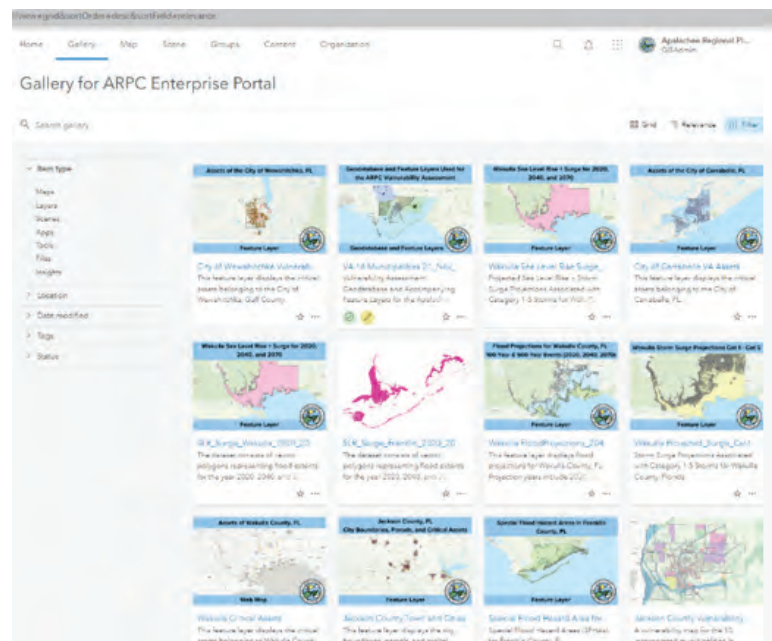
/home/gallery.html?view=grid&sortOrder=desc&sortField=relevance

Home Gallery Map Scene Groups Content Organization

Apalachee Regional Pl...
GISAdmin

Gallery for ARPC Enterprise Portal

Search gallery

Grid Relevance Filter

Item type
Maps
Layers
Scenes
Apps
Tools
Files
Insights

Location

Date modified

Tags

Status

Assets of the City of Wewahitchka, FL
Feature Layer
City of Wewahitchka Vulnerab...
This feature layer displays the critical assets belonging to the City of Wewahitchka, Gulf County.

Geodatabase and Feature Layers Used for the ARPC Vulnerability Assessment
Geodatabase and Feature Layers
VA 14 Municipalities 21_Nov_...
Vulnerability Assessment Geodatabase and Accompanying Feature Layers for the Apalach...

Wakulla Sea Level Rise + Surge for 2020, 2040, and 2070
Feature Layer
Wakulla Sea Level Rise Surge_...
Projected Sea Level Rise + Storm Surge Projections Associated with Category 1-5 Storms for Wak...

Assets of the City of Carrabelle, FL
Feature Layer
City of Carrabelle VA Assets
This feature layer displays the critical assets belonging to the City of Carrabelle, FL.

Wakulla Sea Level Rise + Surge for 2020, 2040, and 2070
Feature Layer
SLR_Surge_Wakulla_2020_20...
The dataset consists of vector polygons representing flood extents for the year 2020, 2040, and 2...

SLR_Surge_Franklin_2020_20...
The dataset consists of vector polygons representing flood extents for the year 2020, 2040, and 2...

Flood Projections for Wakulla County, FL 100 Year & 500 Year Events (2020, 2040, 2070)
Feature Layer
Wakulla FloodProjections_204...
This feature layer displays flood projections for Wakulla County, FL. Projection years include 2020...

Wakulla Storm Surge Projections Cat 1 - Cat 5
Feature Layer
Wakulla Projected_Surge_Cat1...
Storm Surge Projections associated with Category 1-5 Storms for Wakulla County, Florida

Assets of Wakulla County, FL
Web Map
Wakulla Critical Assets
This feature layer displays the critical assets belonging to Wakulla County...

Jackson County, FL City Boundaries, Parcels, and Critical Assets
Feature Layer
Jackson County Town and Cit...
This feature layer displays the city boundaries, parcels, and critical...

Special Flood Hazard Areas in Franklin County, FL
Feature Layer
Special Flood Hazard Area for...
Special Flood Hazard Areas (SFHAs) for Franklin County, FL...

Jackson County Vulnerability...
A vulnerability map for the 10...